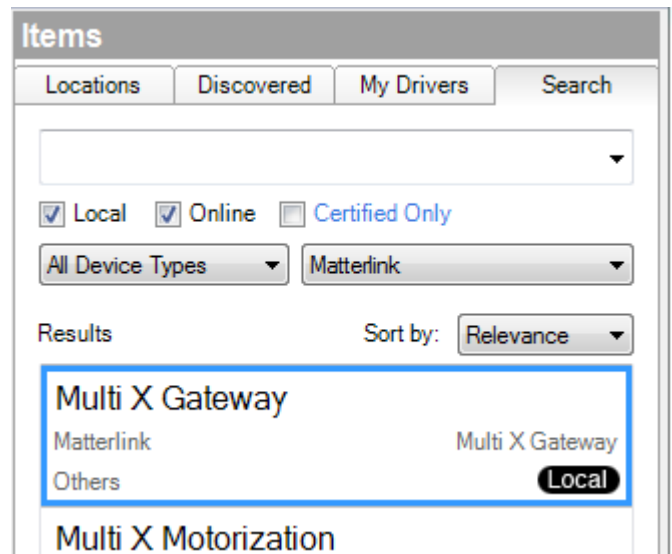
Items

Locations | Discovered | My Drivers | Search

Local  Online  Certified Only

All Device Types  Matterlink

Results  Sort by: Relevance

Multi X Gateway
Matterlink  Multi X Gateway
Others  Local

Multi X Motorization